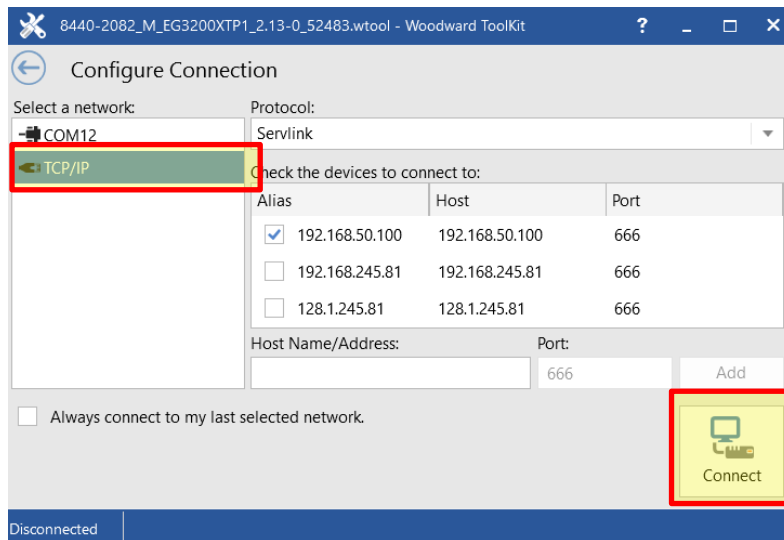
8440-2082_M_EG3200XTP1_2.13-0_52483.wtool - Woodward ToolKit

?

Configure Connection

Select a network:

COM12

TCP/IP

Protocol:

Servlink

Check the devices to connect to:

| Alias | Host | Port |
|---|---|---|
| 192.168.50.100 | 192.168.50.100 | 666 |
| 192.168.245.81 | 192.168.245.81 | 666 |
| 128.1.245.81 | 128.1.245.81 | 666 |

Host Name/Address:

Port:

666

Add

Always connect to my last selected network.

Connect

Disconnected